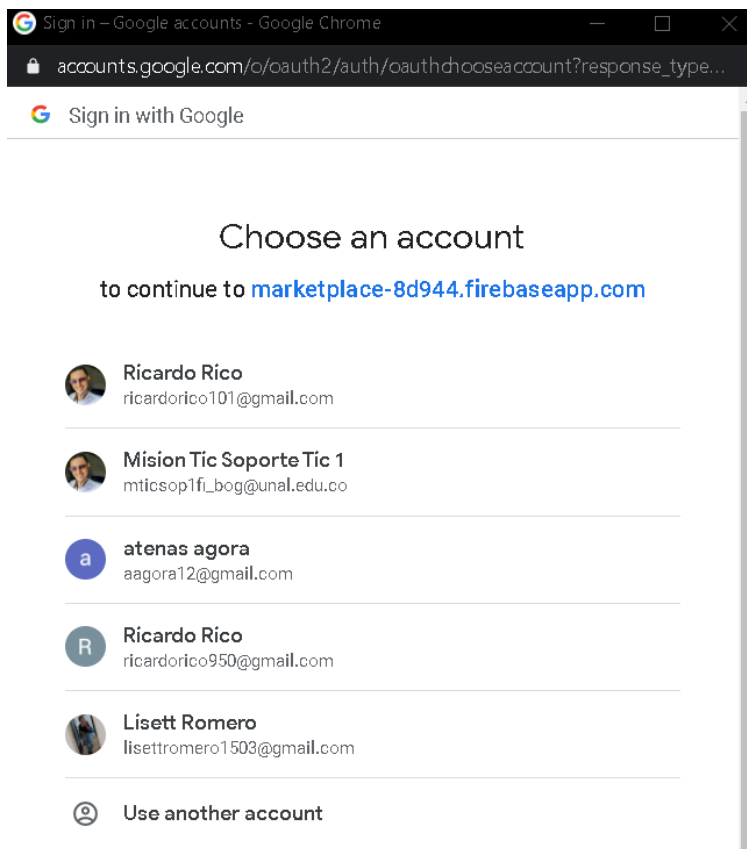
Sign in – Google accounts - Google Chrome

accounts.google.com/o/oauth2/auth/oauthchooseaccount?response_type...

Sign in with Google

Choose an account

to continue to marketplace-8d944.firebaseapp.com

Ricardo Rico
ricardorico101@gmail.com

Mision Tic Soporte Tic 1
mticsop1fi_bog@unal.edu.co

a
atenas agora
aagora12@gmail.com

R
Ricardo Rico
ricardorico950@gmail.com

Lisett Romero
lisettromero1503@gmail.com

Use another account